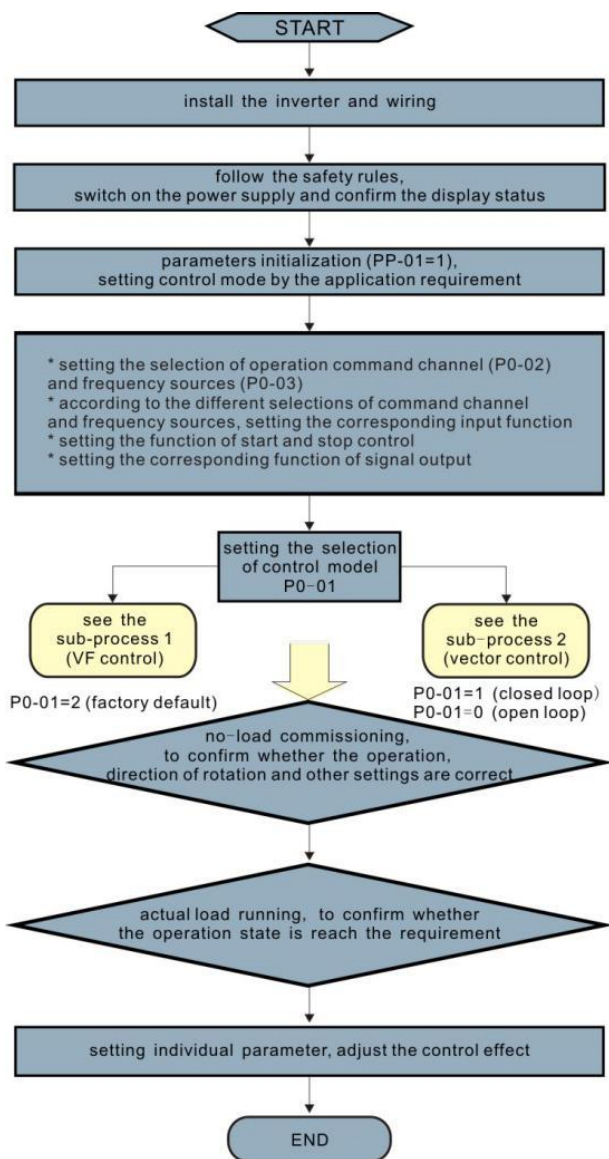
START

install the inverter and wiring

follow the safety rules, switch on the power supply and confirm the display status

parameters initialization (PP-01=1), setting control mode by the application requirement

* setting the selection of operation command channel (P0-02) and frequency sources (P0-03)
* according to the different selections of command channel and frequency sources, setting the corresponding input function
* setting the function of start and stop control
* setting the corresponding function of signal output

setting the selection of control model P0-01

see the sub-process 1 (VF control)

see the sub-process 2 (vector control)

P0-01=2 (factory default)

P0-01=1 (closed loop)
P0-01=0 (open loop)

no-load commissioning, to confirm whether the operation, direction of rotation and other settings are correct

actual load running, to confirm whether the operation state is reach the requirement

setting individual parameter, adjust the control effect

END